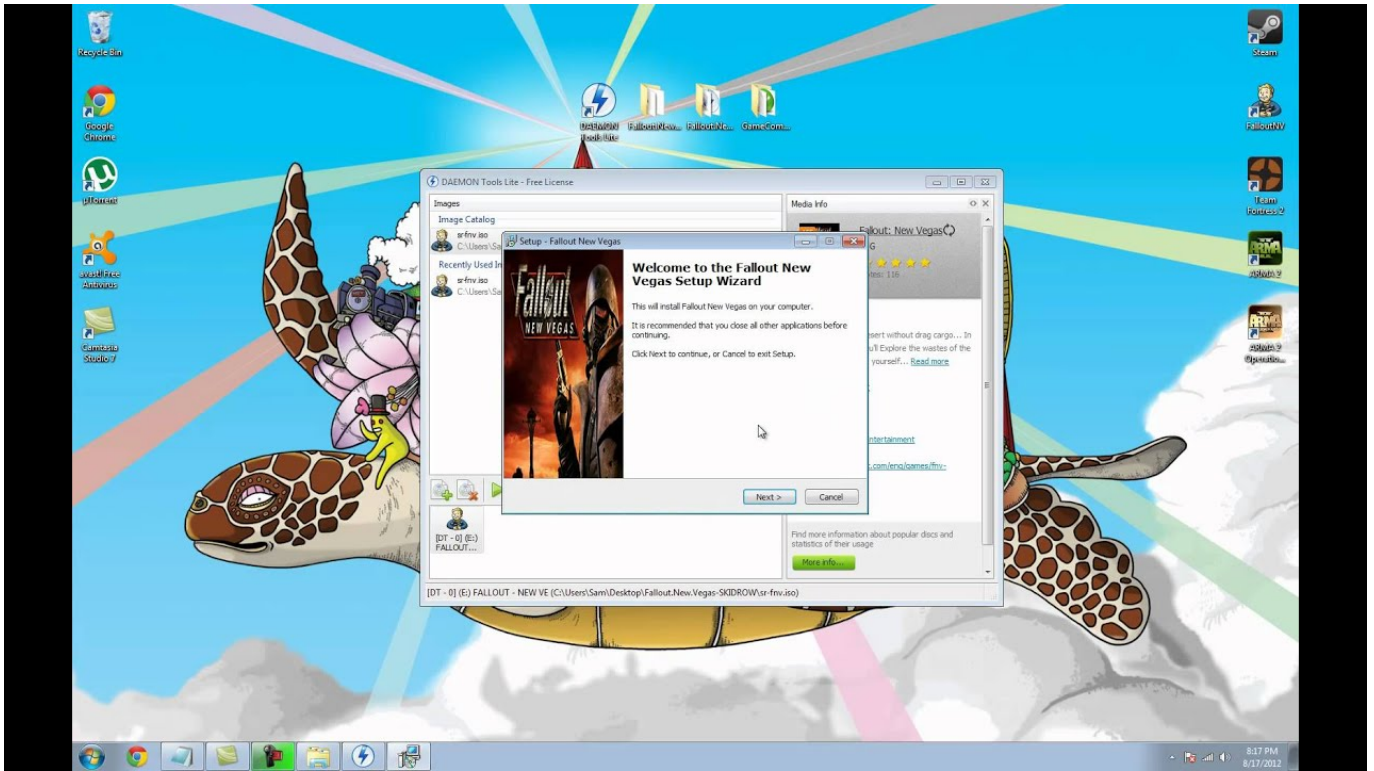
Recycle Bin

Google Chrome

µTorrent

avast! Free Antivirus

Camtasia Studio 7

DAEMON Tools Lite

FalloutNew...

FalloutNe...

GameCom...

Steam

FalloutNV

Team Fortress 2

ARMA 2

ARMA 2 Operatio...

DAEMON Tools Lite - Free License

Images

Image Catalog

sr-fnv.iso
C:\Users\Sa

Recently Used In

sr-fnv.iso
C:\Users\Sa

[DT - 0] (E:)
FALLOUT...

Media Info

Fallout: New Vegas

G

tes: 116

esert without drag cargo... In
u'll Explore the wastes of the
yourself... Read more

ntertainment

.com/eng/games/fnv-

Find more information about popular discs and statistics of their usage

More info...

[DT - 0] (E:) FALLOUT - NEW VE (C:\Users\Sam\Desktop\Fallout.New.Vegas-SKIDROW\sr-fnv.iso)

Setup - Fallout New Vegas

Fallout NEW VEGAS

Welcome to the Fallout New Vegas Setup Wizard

This will install Fallout New Vegas on your computer.

It is recommended that you close all other applications before continuing.

Click Next to continue, or Cancel to exit Setup.

Next >

Cancel

8:17 PM
8/17/2012